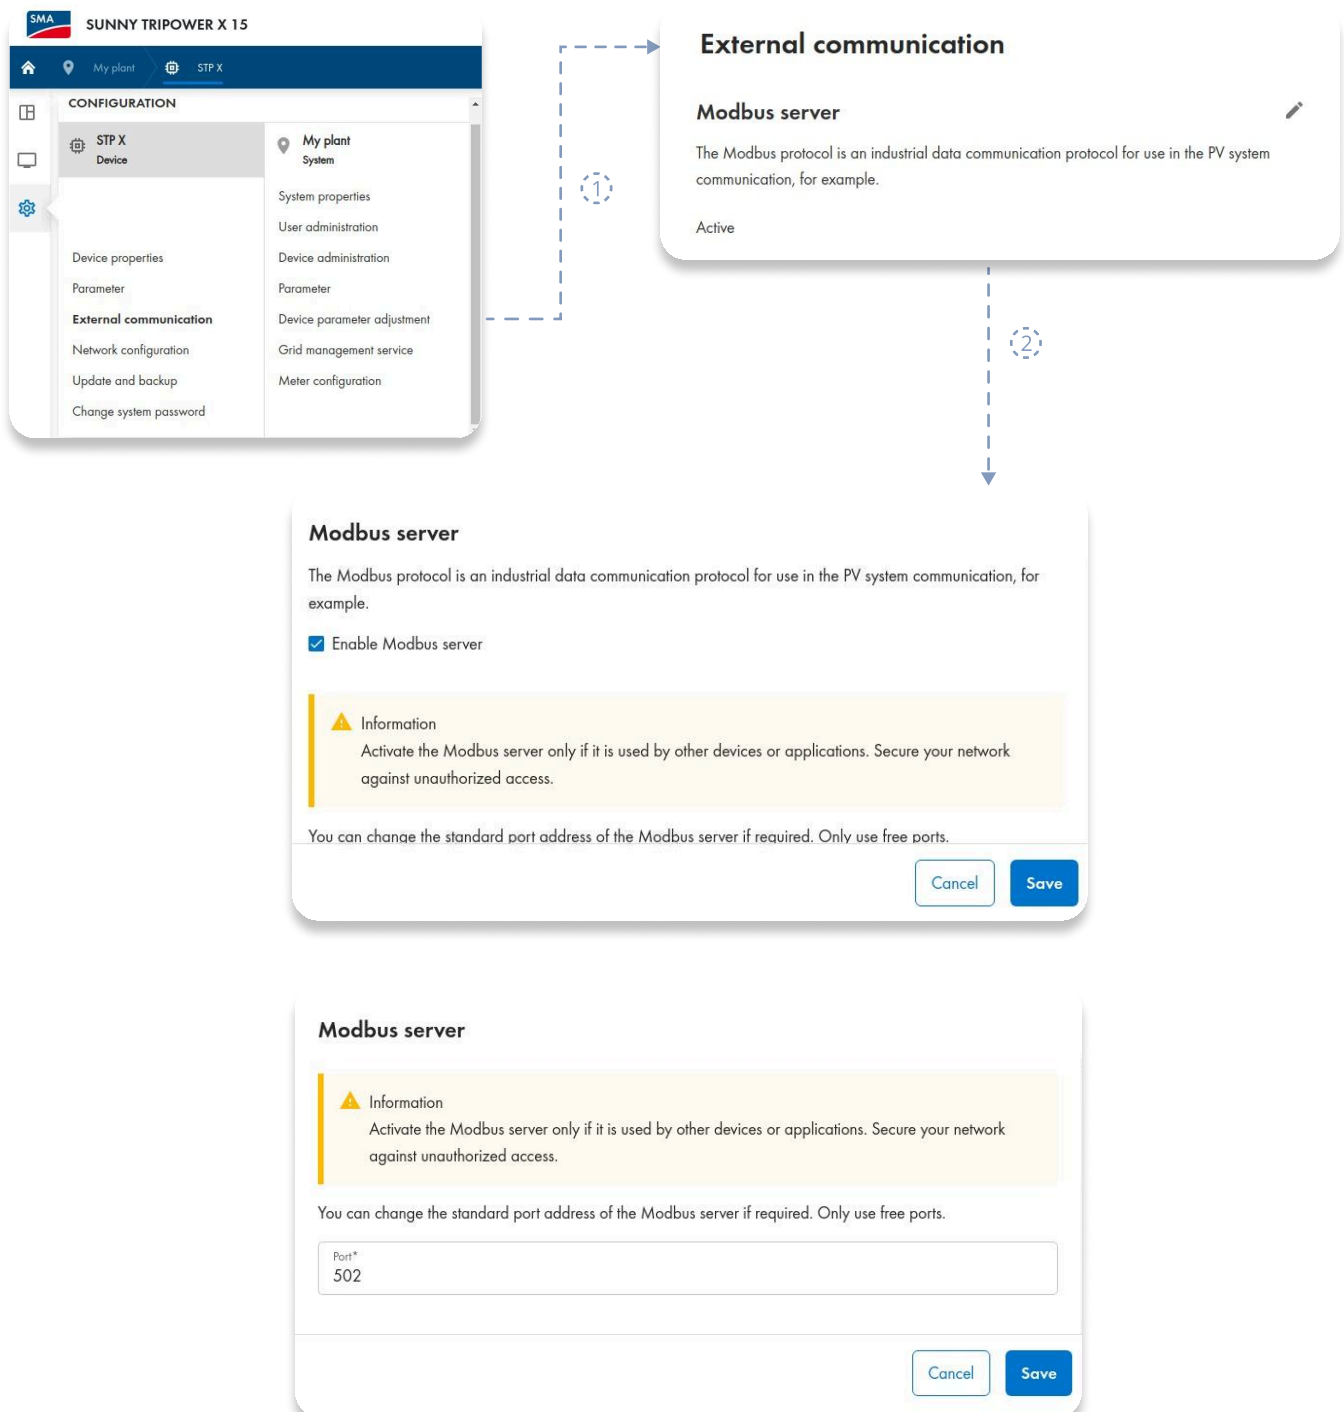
SMA SUNNY TRIPOWER X 15

My plant STP X

CONFIGURATION

STP X
Device

My plant
System

System properties
User administration
Device administration
Parameter
Device parameter adjustment
Grid management service
Meter configuration

Device properties
Parameter
External communication
Network configuration
Update and backup
Change system password

1

External communication

Modbus server

The Modbus protocol is an industrial data communication protocol for use in the PV system communication, for example.

Active

2

Modbus server

The Modbus protocol is an industrial data communication protocol for use in the PV system communication, for example.

Enable Modbus server

Information
Activate the Modbus server only if it is used by other devices or applications. Secure your network against unauthorized access.

You can change the standard port address of the Modbus server if required. Only use free ports.

Cancel Save

Modbus server

Information
Activate the Modbus server only if it is used by other devices or applications. Secure your network against unauthorized access.

You can change the standard port address of the Modbus server if required. Only use free ports.

Port*
502

Cancel Save